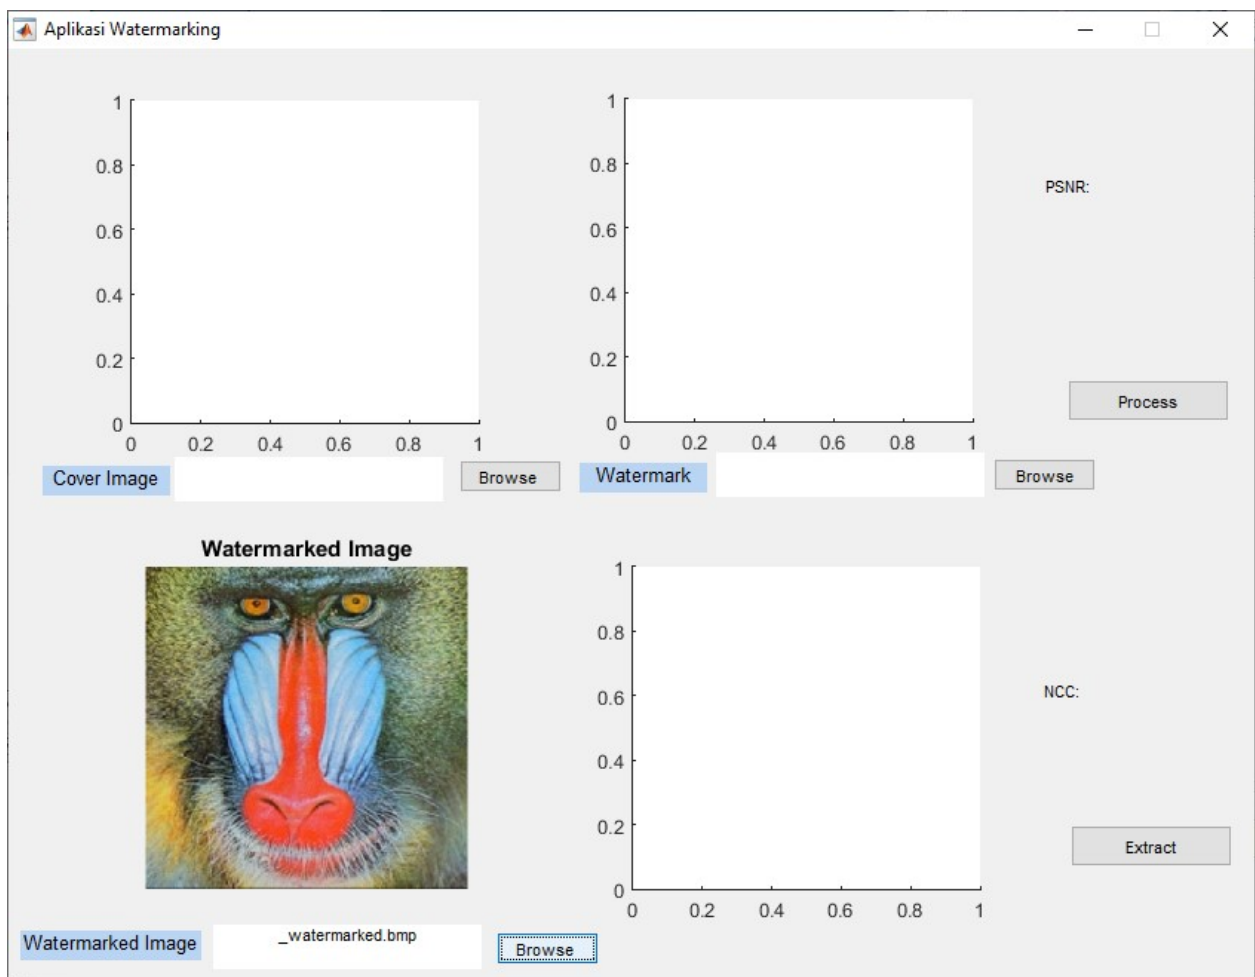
Aplikasi Watermarking

1
0.8
0.6
0.4
0.2
0
0 0.2 0.4 0.6 0.8 1

1
0.8
0.6
0.4
0.2
0
0 0.2 0.4 0.6 0.8 1

PSNR:

Process

Cover Image
Browse
Watermark
Browse

Watermarked Image

1
0.8
0.6
0.4
0.2
0
0 0.2 0.4 0.6 0.8 1

NCC:

Extract

Watermarked Image
_watermarked.bmp
Browse